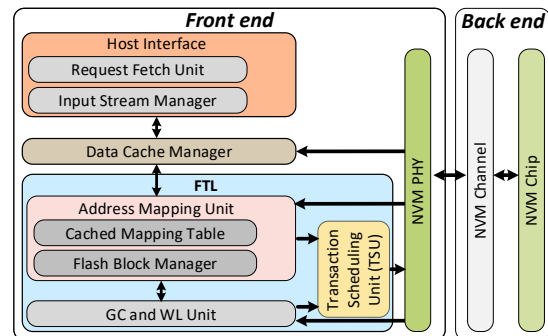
Front end

Back end

Host Interface

Request Fetch Unit

Input Stream Manager

Data Cache Manager

FTL

Address Mapping Unit

Cached Mapping Table

Flash Block Manager

GC and WL Unit

Transaction Scheduling Unit (TSU)

NVM PHY

NVM Channel

NVM Chip